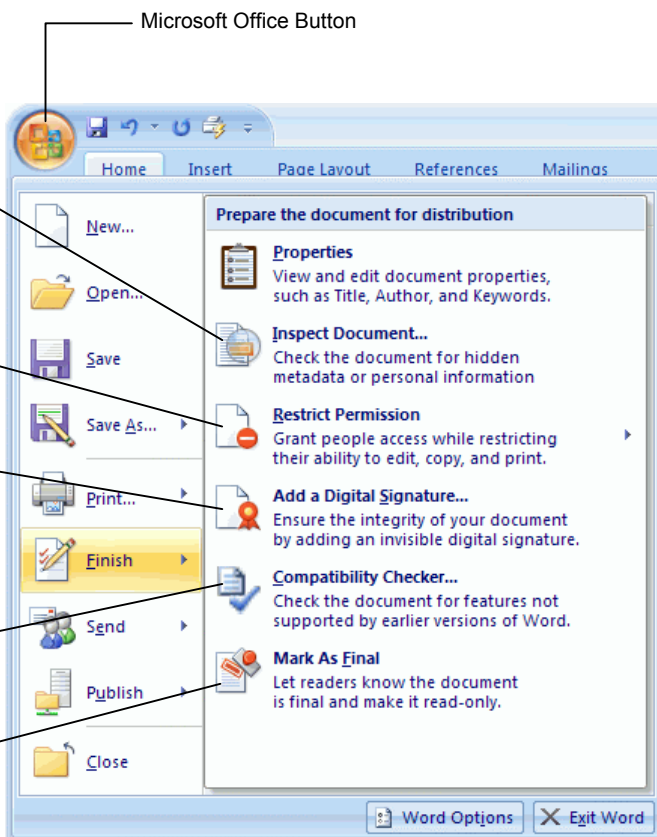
Microsoft Office Button

Home Insert Page Layout References Mailings

New...

Open...

Save

Save As...

Print...

Finish

Send

Publish

Close

Prepare the document for distribution

Properties
View and edit document properties, such as Title, Author, and Keywords.

Inspect Document...
Check the document for hidden metadata or personal information

Restrict Permission
Grant people access while restricting their ability to edit, copy, and print.

Add a Digital Signature...
Ensure the integrity of your document by adding an invisible digital signature.

Compatibility Checker...
Check the document for features not supported by earlier versions of Word.

Mark As Final
Let readers know the document is final and make it read-only.

Word Options Exit Word